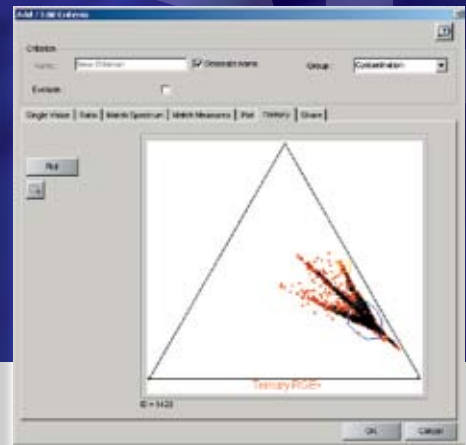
Add / Edit Criteria

Criterion

Name: New Criterion

Generate name

Group: Concentration

Exclude

Single Value | Ratio | Match Spectrum | Match Measures | Plot | Ternary | Share

Plot

Ternary RGB+

ID = 5428

OK

Cancel